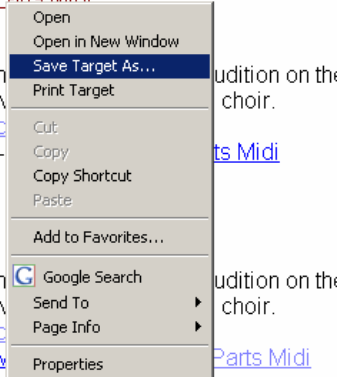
Open
Open in New Window
Save Target As...
Print Target
Cut
Copy
Copy Shortcut
Paste
Add to Favorites...
Google Search
Send To
Page Info
Properties

udition on the
choir.
rts Midi

udition on the
choir.
Parts Midi